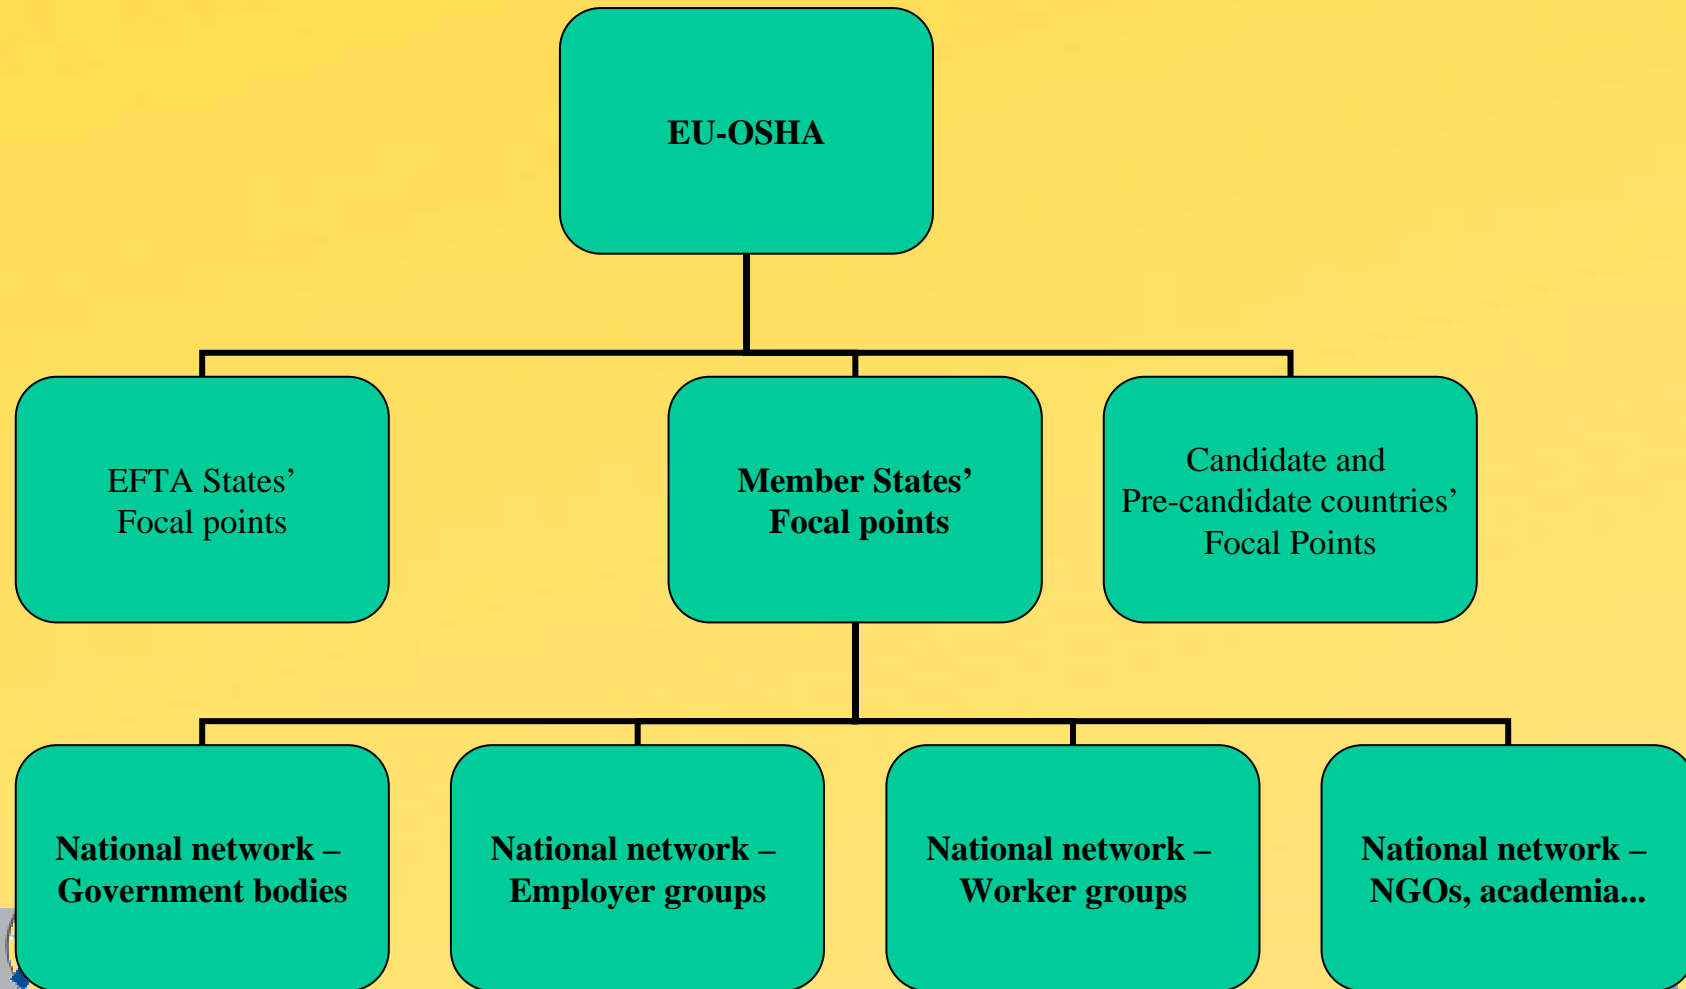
EU-OSHA

EFTA States' Focal points

Member States' Focal points

Candidate and Pre-candidate countries' Focal Points

National network – Government bodies

National network – Employer groups

National network – Worker groups

National network – NGOs, academia...